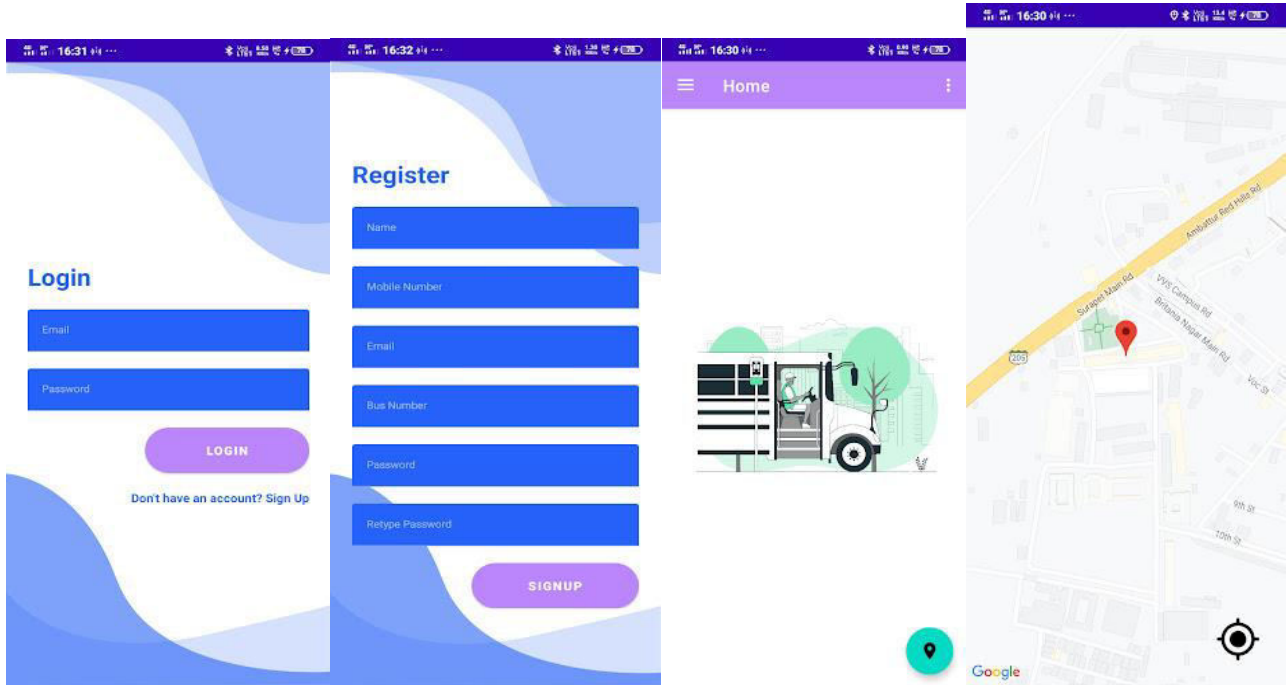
16:31

Login

Email

Password

LOGIN

Don't have an account? Sign Up

16:32

Register

Name

Mobile Number

Email

Bus Number

Password

Retype Password

SIGNUP

16:30

Home

16:30

Ambattur Red Hills Rd

Surapet Main Rd

VVS Campus Rd

Britania Nagar Main Rd

205

Voc St

9th St

10th St

Google